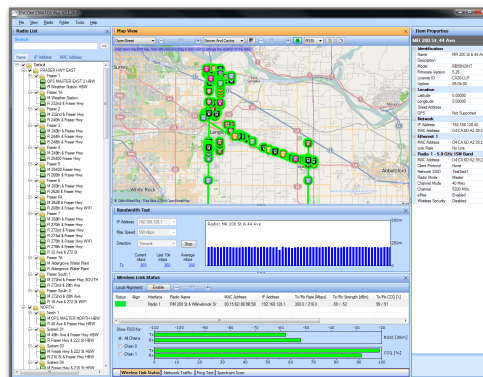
File View Books Folder Tools Help

Radio List

Search

Name IP Address MAC Address

Default
FRASER HWY EAST

Map View

Open Street

Bandwidth Test

IP Address
Max Speed
Direction

Radio: MR 200 St & 44 Ave

Current 250
Last 10s 250
Average 250

Wireless Link Status

Local Alignment Enable

Status Align Interface Radio Name MAC Address IP Address Tx Pkt Rate (Mbps) Tx Pkt Strength (dBm) Tx Pkt CCQ (%)

Radio 1 RM 200 St & Willowbrook Dr

Show RSI for:
All Chains
Chain 0
Chain 1

-100 -90 -80 -70 -60 -50 -40 -30 -20

Wireless Link Status Network Traffic Ping Test Spectrum Scan

Item Properties

MR 200 St 44 Ave

Identification
Name MR 200 St & 44 Ave
Description
Model
Firmware Version
License
Uptime
Location
Latitude 0.000000
Longitude 0.000000
Street Address
QTH Not Supported
Network
IP Address
MAC Address
Ethernet 1
MAC Address
Link Rate No Link
Radio 1 - 5.8 GHz ISM Band
MAC Address
Client Protocol None
Network SSID
Radio Mode Master
Channel Mode 40 MHz
Channel
Wireless Security Disabled